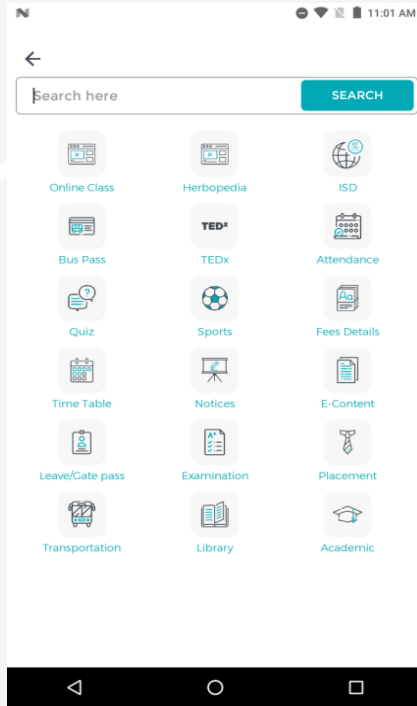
N 11:01 AM

Search here SEARCH

Online Class Herbopedia ISD

Bus Pass TEDx Attendance

Quiz Sports Fees Details

Time Table Notices E-Content

Leave/Gate pass Examination Placement

Transportation Library Academic